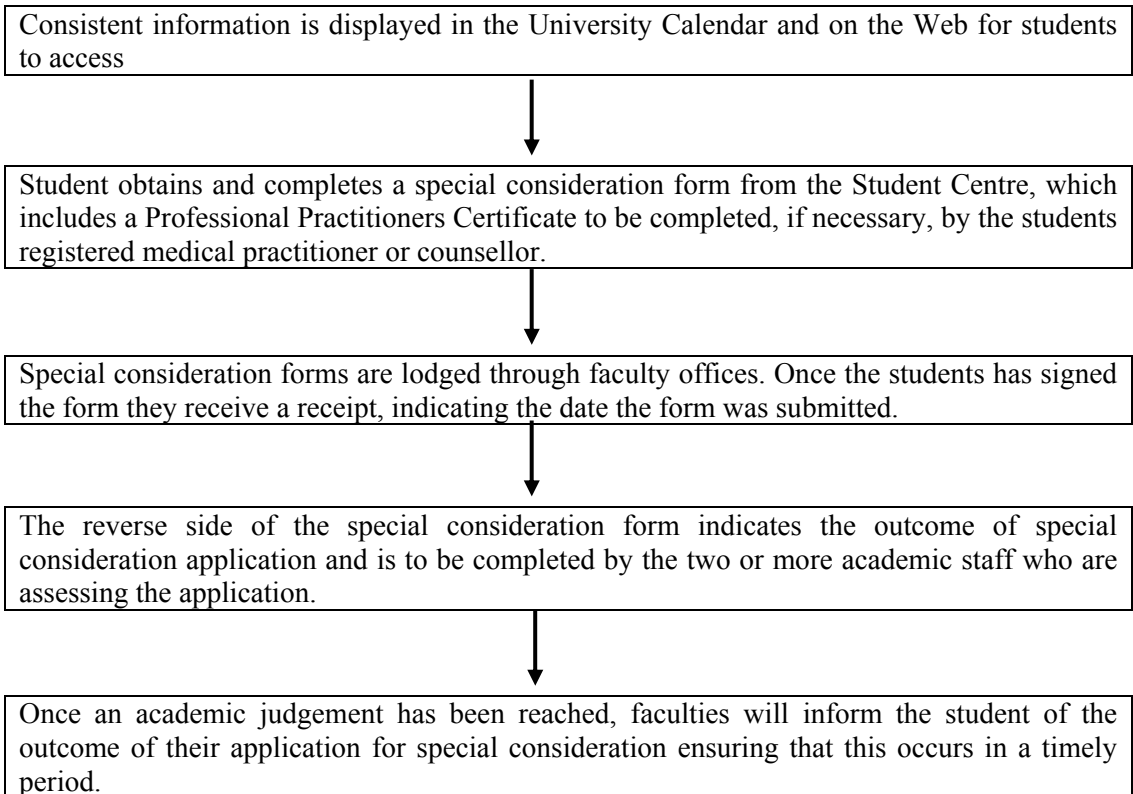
Consistent information is displayed in the University Calendar and on the Web for students to access

Student obtains and completes a special consideration form from the Student Centre, which includes a Professional Practitioners Certificate to be completed, if necessary, by the students registered medical practitioner or counsellor.

Special consideration forms are lodged through faculty offices. Once the students has signed the form they receive a receipt, indicating the date the form was submitted.

The reverse side of the special consideration form indicates the outcome of special consideration application and is to be completed by the two or more academic staff who are assessing the application.

Once an academic judgement has been reached, faculties will inform the student of the outcome of their application for special consideration ensuring that this occurs in a timely period.